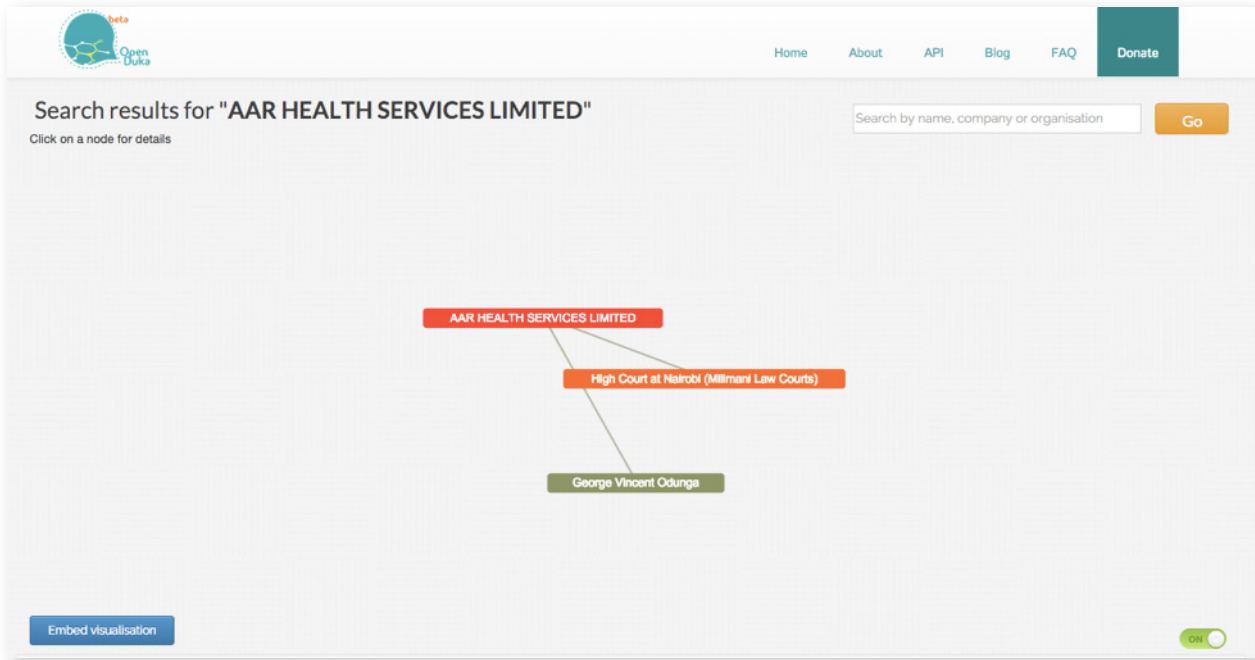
beta
Open Duka

Home About API Blog FAQ Donate

Search results for "AAR HEALTH SERVICES LIMITED"

Click on a node for details

Search by name, company or organisation

Go

AAR HEALTH SERVICES LIMITED

High Court at Nairobi (Milimani Law Courts)

George Vincent Odunga

Embed visualisation

ON